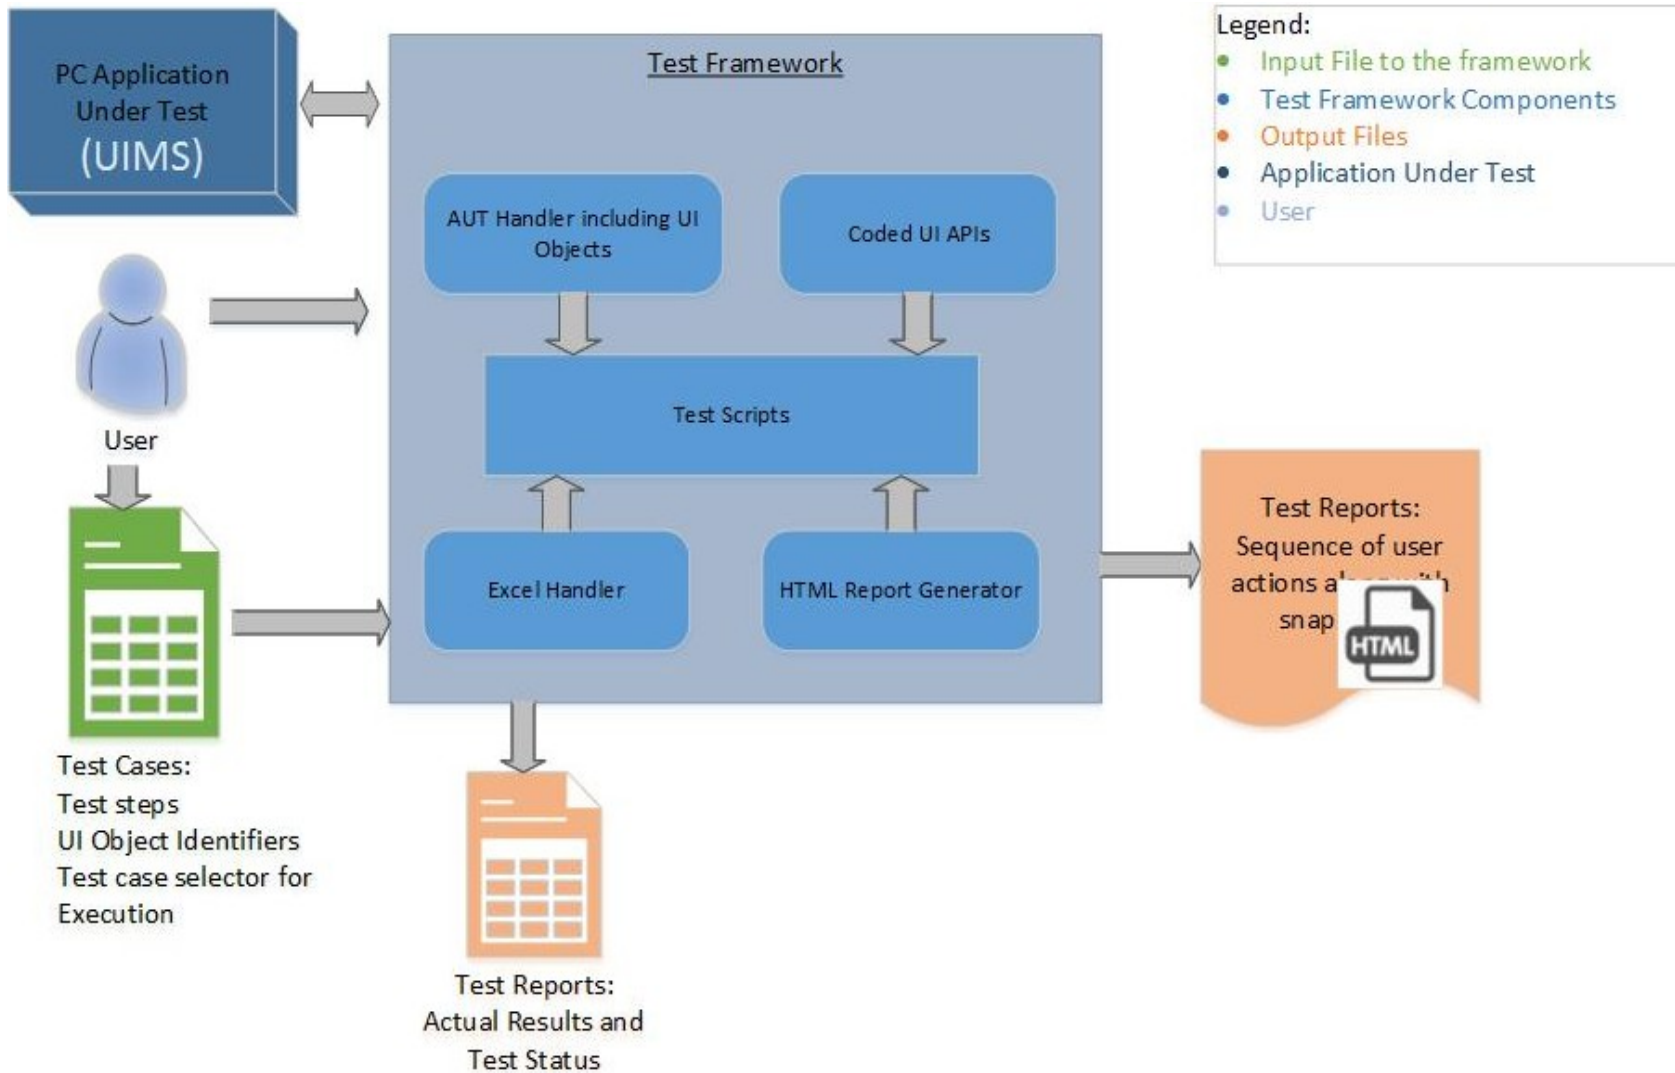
PC Application Under Test (UIMS)

Test Framework

AUT Handler including UI Objects

Coded UI APIs

Test Scripts

Excel Handler

HTML Report Generator

User

Test Cases:
Test steps
UI Object Identifiers
Test case selector for Execution

Test Reports:
Actual Results and
Test Status

Test Reports:
Sequence of user actions a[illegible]
snap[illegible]

HTML

Legend:
Input File to the framework
Test Framework Components
Output Files
Application Under Test
User